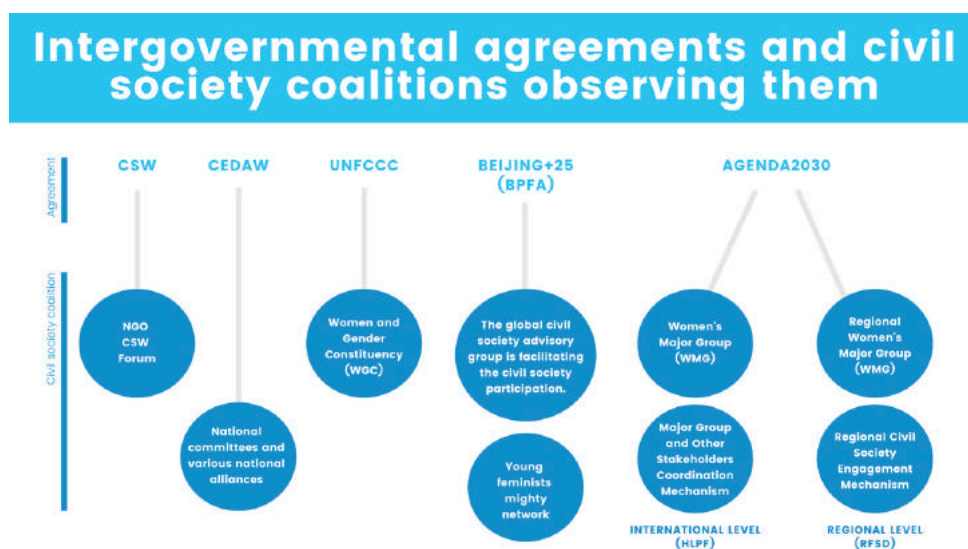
Intergovernmental agreements and civil society coalitions observing them

Agreement

CSW

CEDAW

UNFCCC

BEIJING+25 (BPFA)

AGENDA2030

Civil society coalition

NGO CSW Forum

National committees and various national alliances

Women and Gender Constituency (WGC)

The global civil society advisory group is facilitating the civil society participation.

Young feminists mighty network

Women's Major Group (WMG)

Major Group and Other Stakeholders Coordination Mechanism

INTERNATIONAL LEVEL (HLPF)

Regional Women's Major Group (WMG)

Regional Civil Society Engagement Mechanism

REGIONAL LEVEL (RFSD)